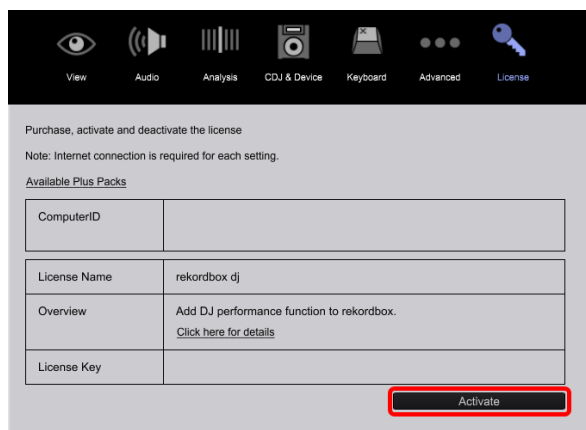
View Audio Analysis CDJ & Device Keyboard Advanced License

Purchase, activate and deactivate the license

Note: Internet connection is required for each setting.

Available Plus Packs

| ComputerID | |
|---|---|

| License Name | rekordbox dj |
|---|---|
| Overview | Add DJ performance function to rekordbox. Click here for details |
| License Key | |

Activate